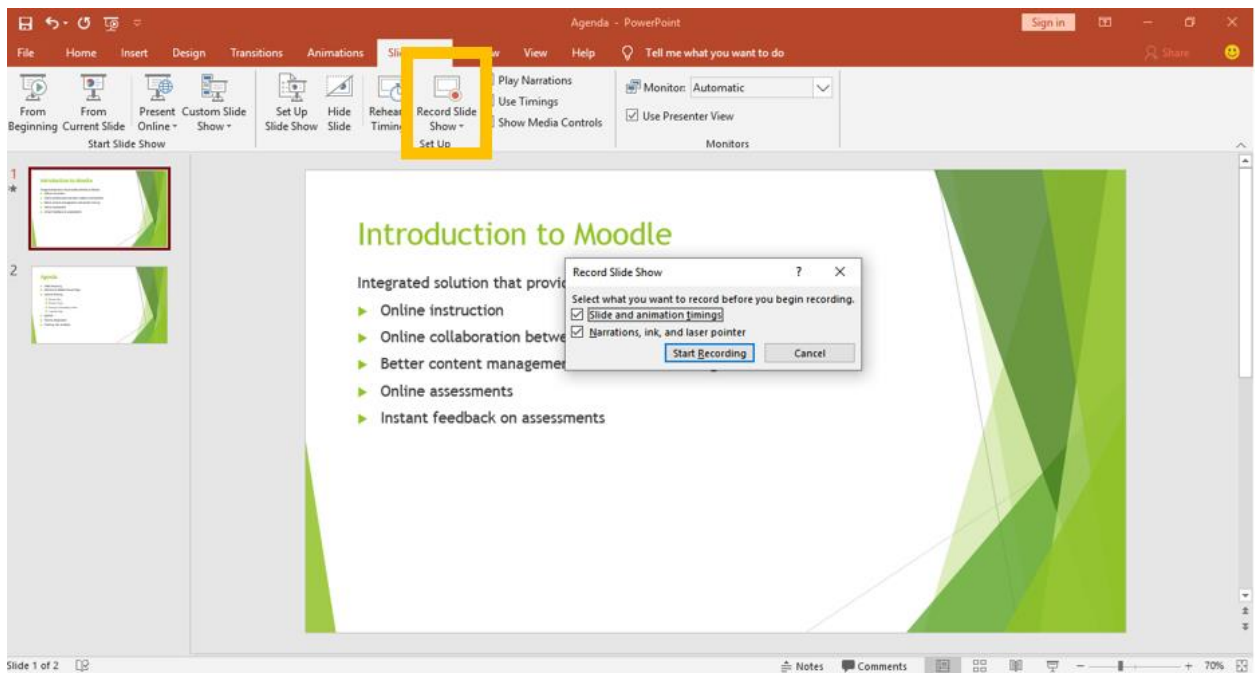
Agenda - PowerPoint

Sign in

File Home Insert Design Transitions Animations Sli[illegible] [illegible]w View Help Tell me what you want to do

Share

From Beginning From Current Slide Present Online Custom Slide Show

Start Slide Show

Set Up Slide Show Hide Slide Rehear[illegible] Timin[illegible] Record Slide Show

Set Up

Play Narrations
Use Timings
Show Media Controls

Monitor: Automatic
Use Presenter View

Monitors

1

2

Introduction to Moodle

Integrated solution that provi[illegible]

Online instruction

Online collaboration betwe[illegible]

Better content manageme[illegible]

Online assessments

Instant feedback on assessments

Record Slide Show ? ✕

Select what you want to record before you begin recording.

Slide and animation timings

Narrations, ink, and laser pointer

Start Recording Cancel

Slide 1 of 2

Notes Comments 70%